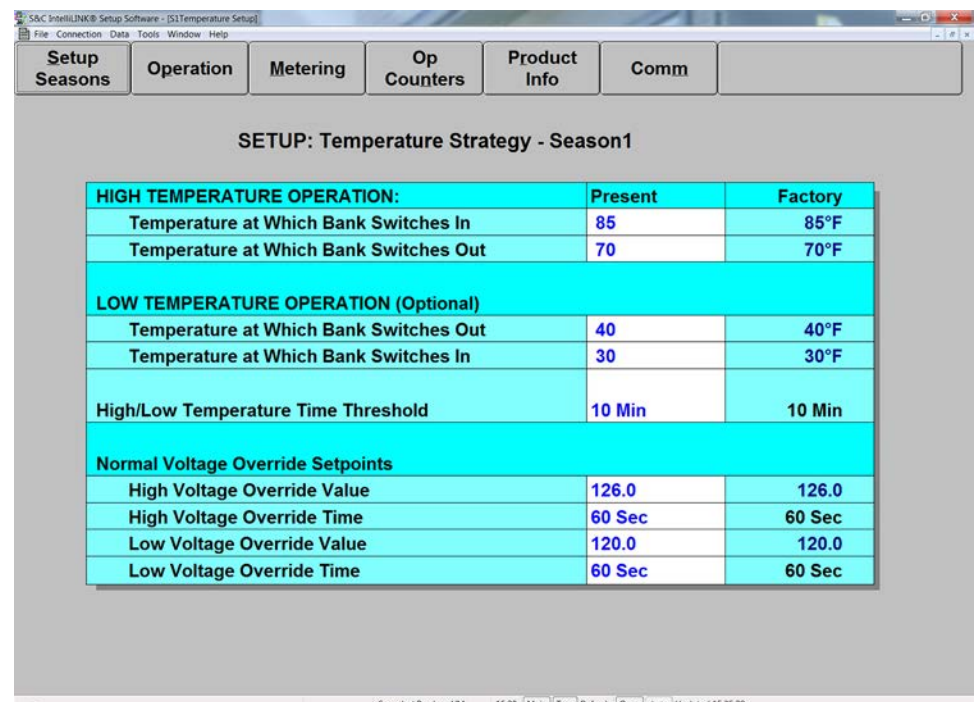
S&C IntelliLINK® Setup Software - [S1Temperature Setup]
File Connection Data Tools Window Help

Setup Seasons | Operation | Metering | Op Counters | Product Info | Comm

SETUP: Temperature Strategy - Season1

| HIGH TEMPERATURE OPERATION: | Present | Factory |
|---|---|---|
| Temperature at Which Bank Switches In | 85 | 85°F |
| Temperature at Which Bank Switches Out | 70 | 70°F |
| LOW TEMPERATURE OPERATION (Optional) | | |
| Temperature at Which Bank Switches Out | 40 | 40°F |
| Temperature at Which Bank Switches In | 30 | 30°F |
| High/Low Temperature Time Threshold | 10 Min | 10 Min |
| Normal Voltage Override Setpoints | | |
| High Voltage Override Value | 126.0 | 126.0 |
| High Voltage Override Time | 60 Sec | 60 Sec |
| Low Voltage Override Value | 120.0 | 120.0 |
| Low Voltage Override Time | 60 Sec | 60 Sec |

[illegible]